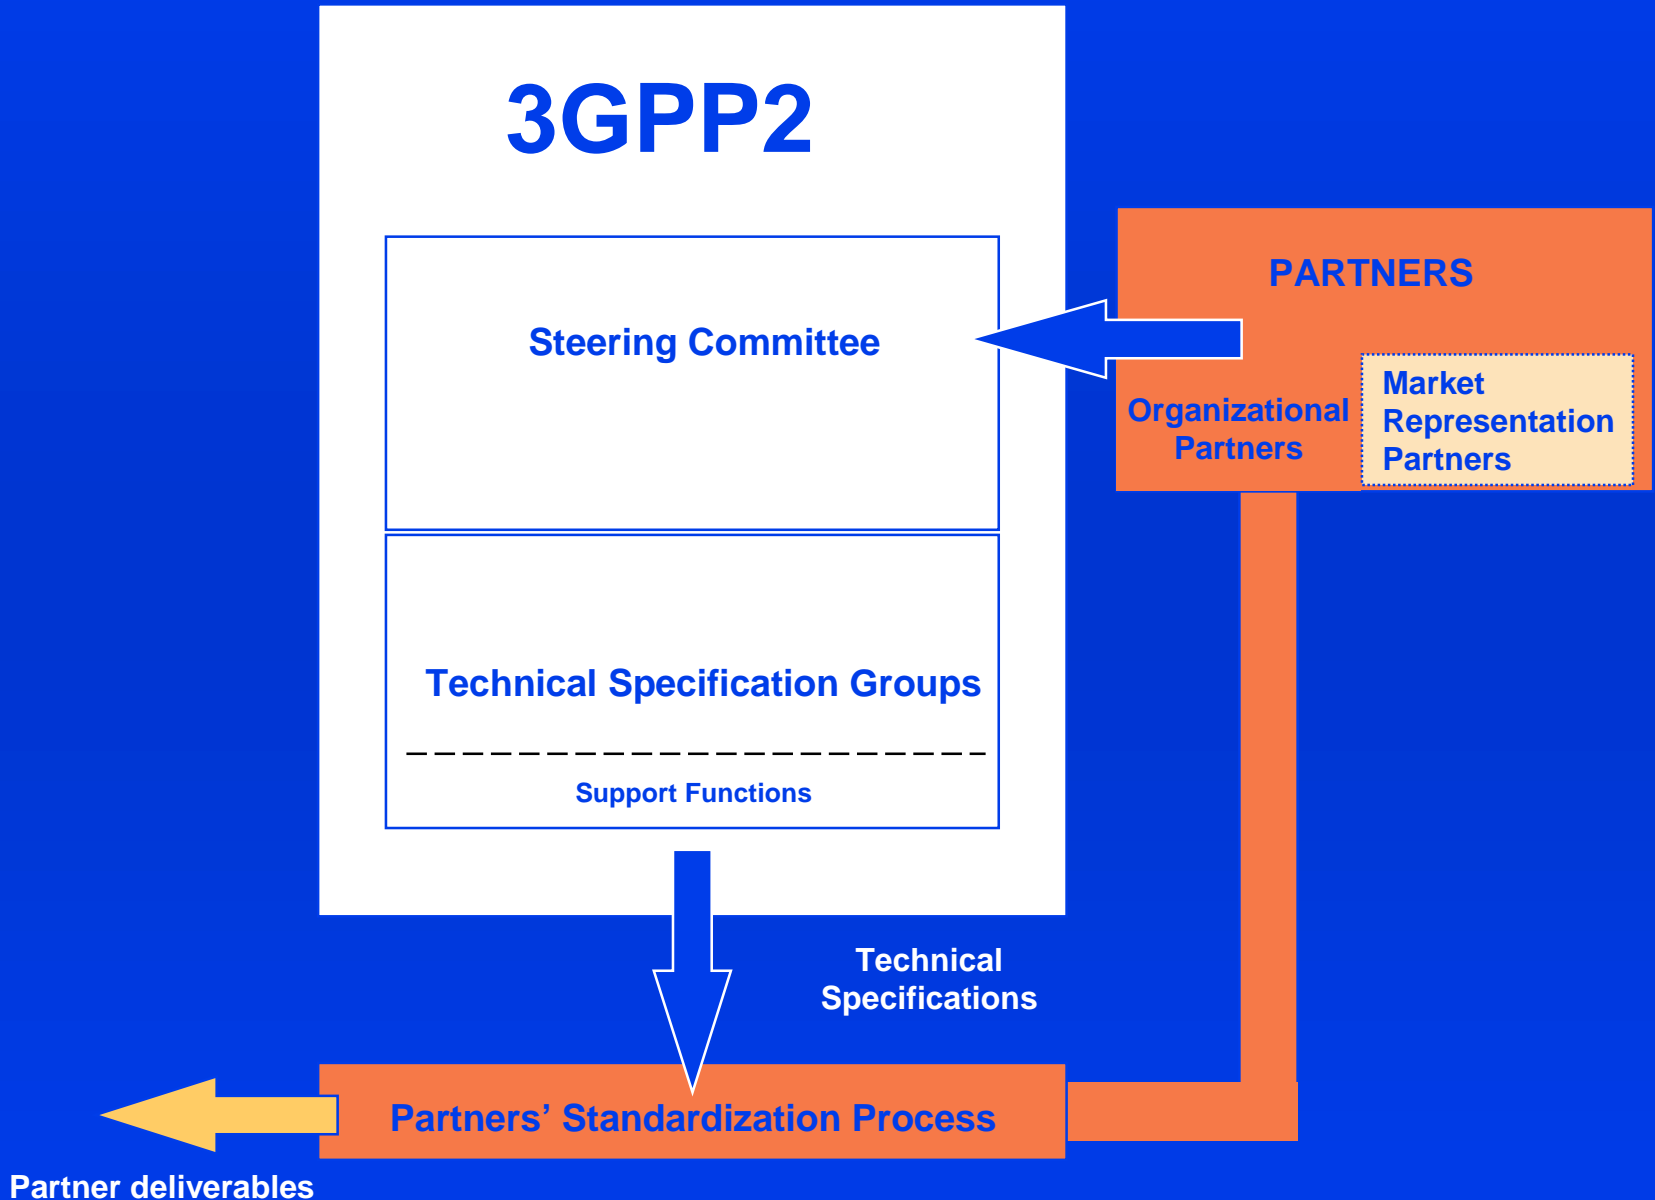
3GPP2

Steering Committee

Technical Specification Groups

Support Functions

PARTNERS

Organizational Partners

Market Representation Partners

Technical Specifications

Partners’ Standardization Process

Partner deliverables